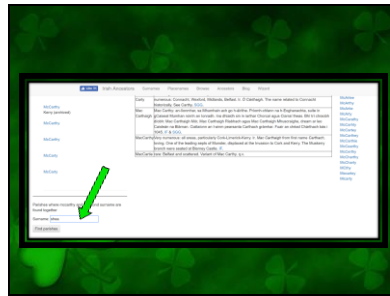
Like Irish Ancestors Surnames Placenames Browse Ancestors Blog Wizard

McCarthy
Nerry (pronoved)

McCarthy

McCarthy

McCarthy

McCarthy

Surname

Find surnames

| Carty | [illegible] |
|---|---|
| Mac Carthaigh | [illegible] |
| MacCarthy | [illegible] |
| MacCarthe | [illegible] |

McMahon
McCarthy
McMahon
McNally
McCarthy
McCarthy
McCarthy
McCarthy
McCarthy
McCarthy
McCarthy
McCarthy
McCarthy
McCarthy
McNally
McCarthy
McCarthy